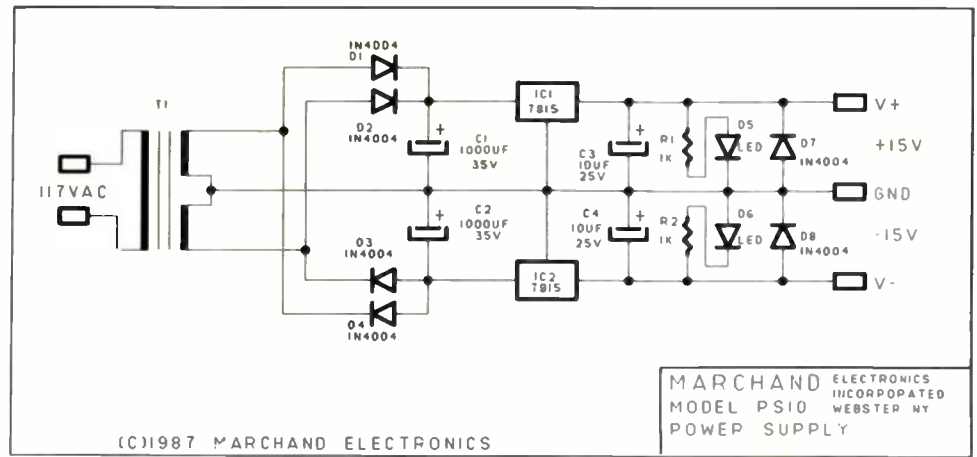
IN4004
D1
D2
IN4004
T1
117VAC
IC1
7815
C1
1000UF
35V
C2
1000UF
35V
C3
10UF
25V
C4
10UF
25V
R1
1K
R2
1K
D5
LED
D6
LED
D7
IN4004
D8
IN4004
V+
+15V
GND
-15V
V-
IC2
7815
D3
IN4004
D4
IN4004

MARCHAND ELECTRONICS INCORPOPATED
MODEL PS10 WEBSTER NY
POWEP SUPPLY

(C)1987 MARCHAND ELECTPONICS